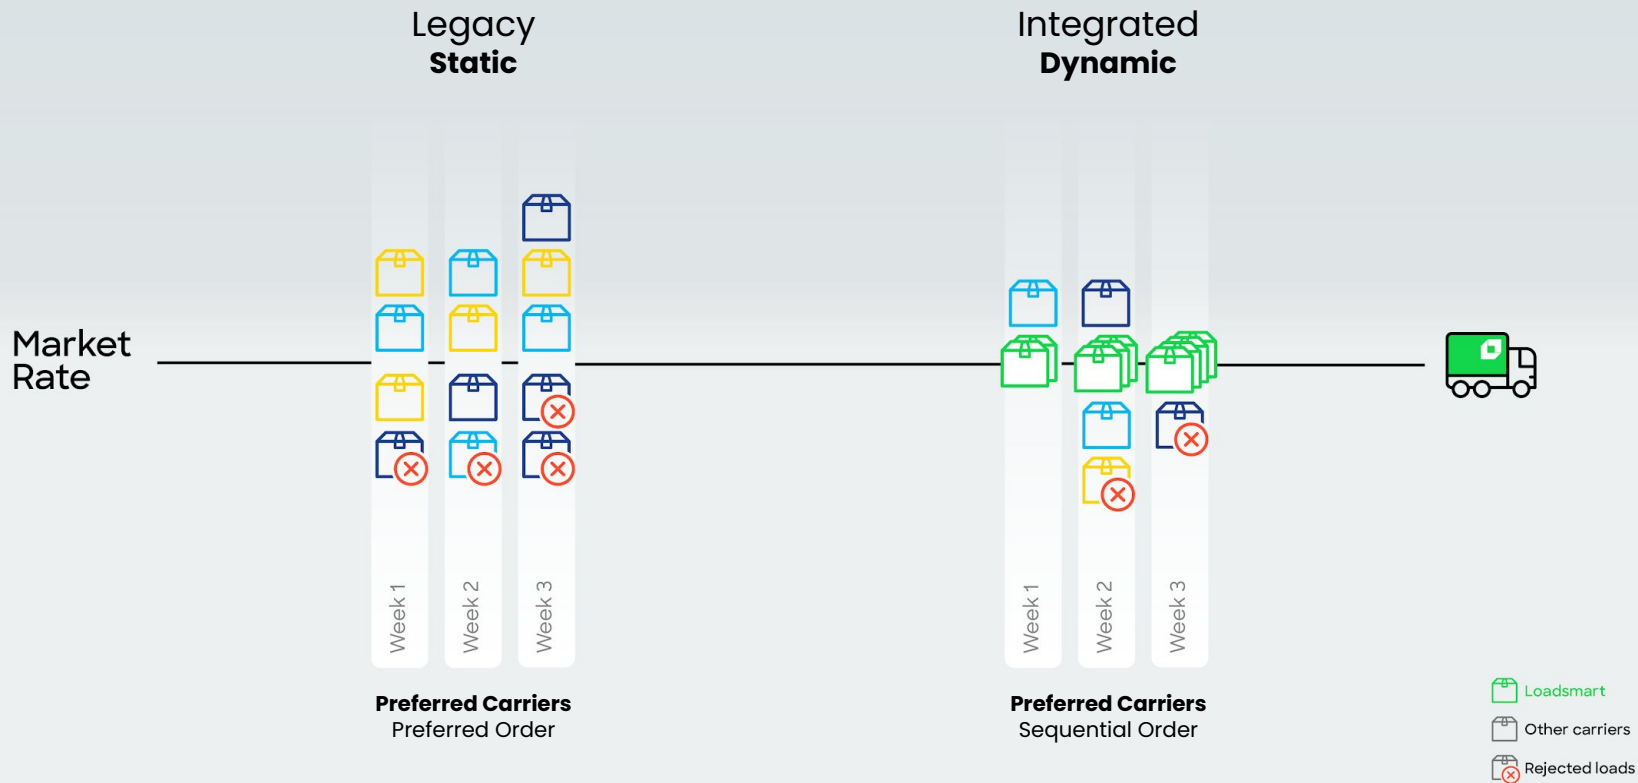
Legacy
**Static**

Integrated
**Dynamic**

Market Rate

Week 1
Week 2
Week 3

**Preferred Carriers**
Preferred Order

Week 1
Week 2
Week 3

**Preferred Carriers**
Sequential Order

Loadsmart
Other carriers
Rejected loads